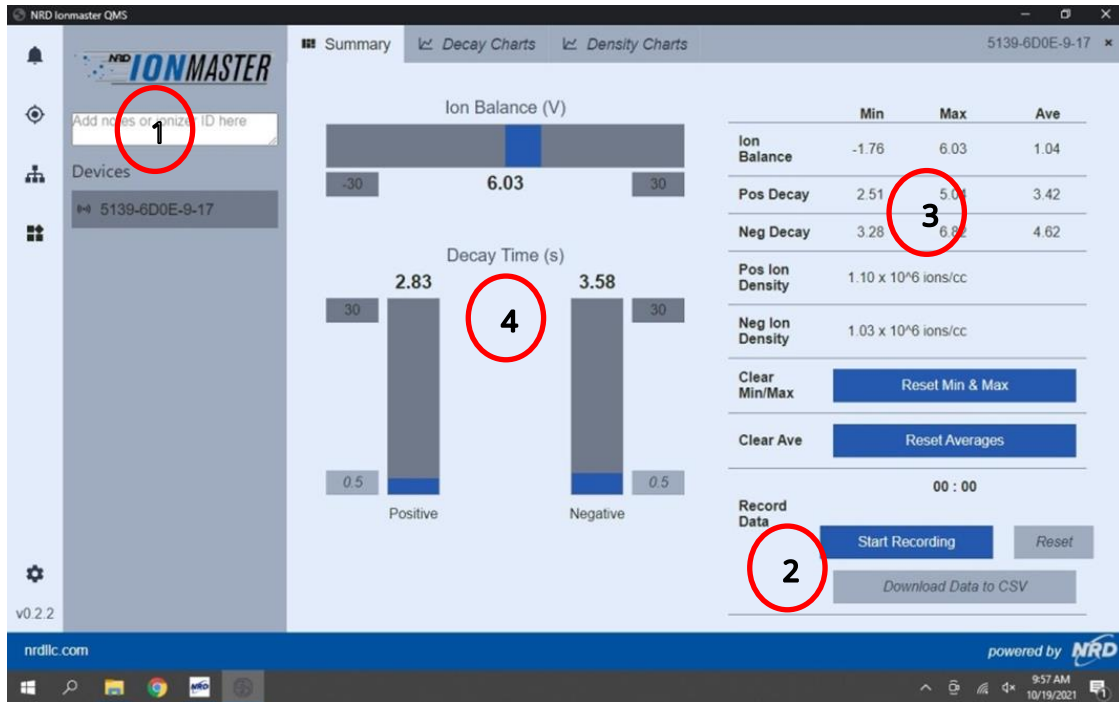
NRD Ionmaster QMS

NRD IONMASTER

Add notes or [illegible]onizer ID here

1

Devices

5139-6D0E-9-17

v0.2.2

Summary | Decay Charts | Density Charts

5139-6D0E-9-17 ×

Ion Balance (V)

-30 6.03 30

Decay Time (s)

2.83 3.58

4

30 30

0.5 0.5

Positive Negative

| | Min | Max | Ave |
|---|---|---|---|
| Ion Balance | -1.76 | 6.03 | 1.04 |
| Pos Decay | 2.51 | 5.0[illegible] | 3.42 |
| Neg Decay | 3.28 | 6.8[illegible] | 4.62 |

3

Pos Ion Density 1.10 x 10^6 ions/cc

Neg Ion Density 1.03 x 10^6 ions/cc

Clear Min/Max Reset Min & Max

Clear Ave Reset Averages

00 : 00

Record Data

Start Recording Reset

2

Download Data to CSV

nrdllc.com

powered by NRD

9:57 AM
10/19/2021